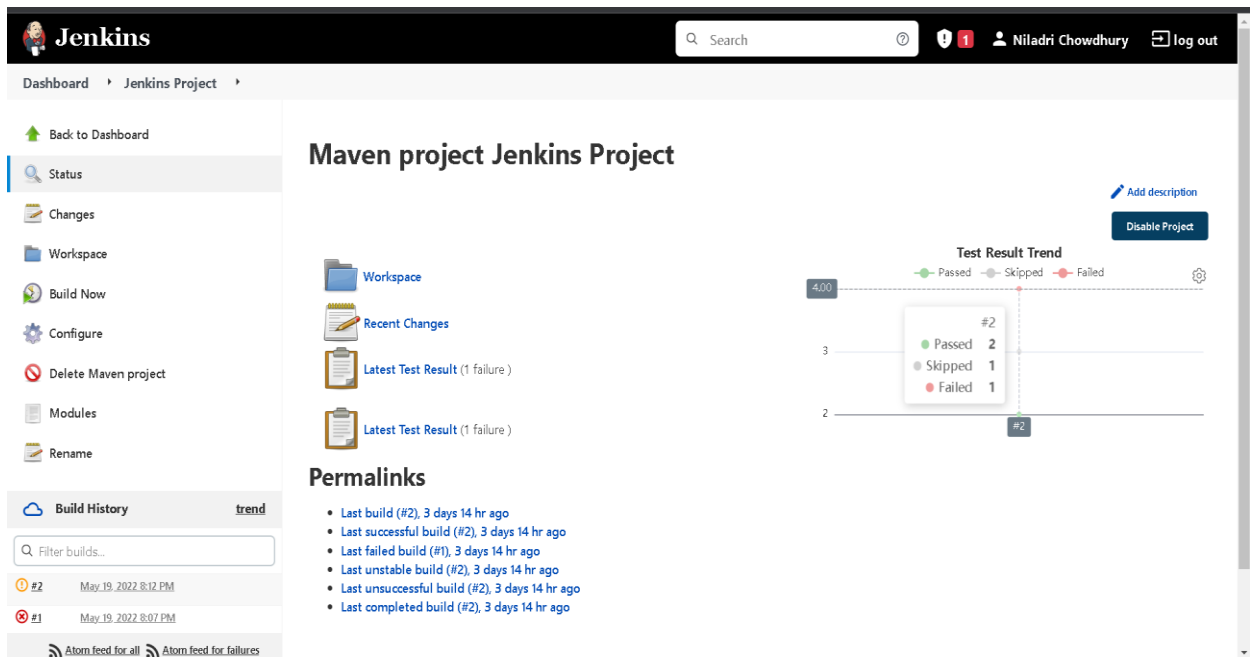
Jenkins

Search

1

Niladri Chowdhury

log out

Dashboard › Jenkins Project ›

Back to Dashboard

Status

Changes

Workspace

Build Now

Configure

Delete Maven project

Modules

Rename

Build History

trend

Filter builds...

#2 May 19, 2022 8:12 PM

#1 May 19, 2022 8:07 PM

Atom feed for all Atom feed for failures

Maven project Jenkins Project

Add description

Disable Project

Workspace

Recent Changes

Latest Test Result (1 failure )

Latest Test Result (1 failure )

Test Result Trend

Passed Skipped Failed

4.00

3

2

#2

Passed 2

Skipped 1

Failed 1

#2

Permalinks

- Last build (#2), 3 days 14 hr ago
- Last successful build (#2), 3 days 14 hr ago
- Last failed build (#1), 3 days 14 hr ago
- Last unstable build (#2), 3 days 14 hr ago
- Last unsuccessful build (#2), 3 days 14 hr ago
- Last completed build (#2), 3 days 14 hr ago